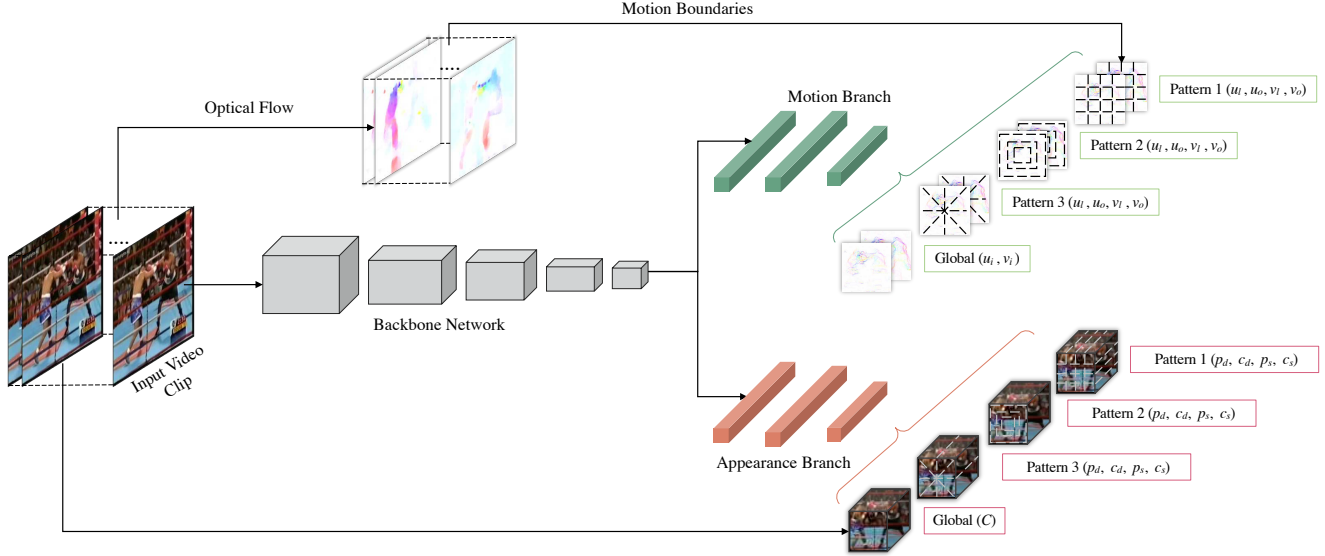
Motion Boundaries

Optical Flow

Motion Branch

Pattern 1 $(u_l, u_o, v_l, v_o)$

Pattern 2 $(u_l, u_o, v_l, v_o)$

Pattern 3 $(u_l, u_o, v_l, v_o)$

Global $(u_i, v_i)$

Input Video Clip

Backbone Network

Pattern 1 $(p_d, c_d, p_s, c_s)$

Pattern 2 $(p_d, c_d, p_s, c_s)$

Pattern 3 $(p_d, c_d, p_s, c_s)$

Appearance Branch

Global $(C)$